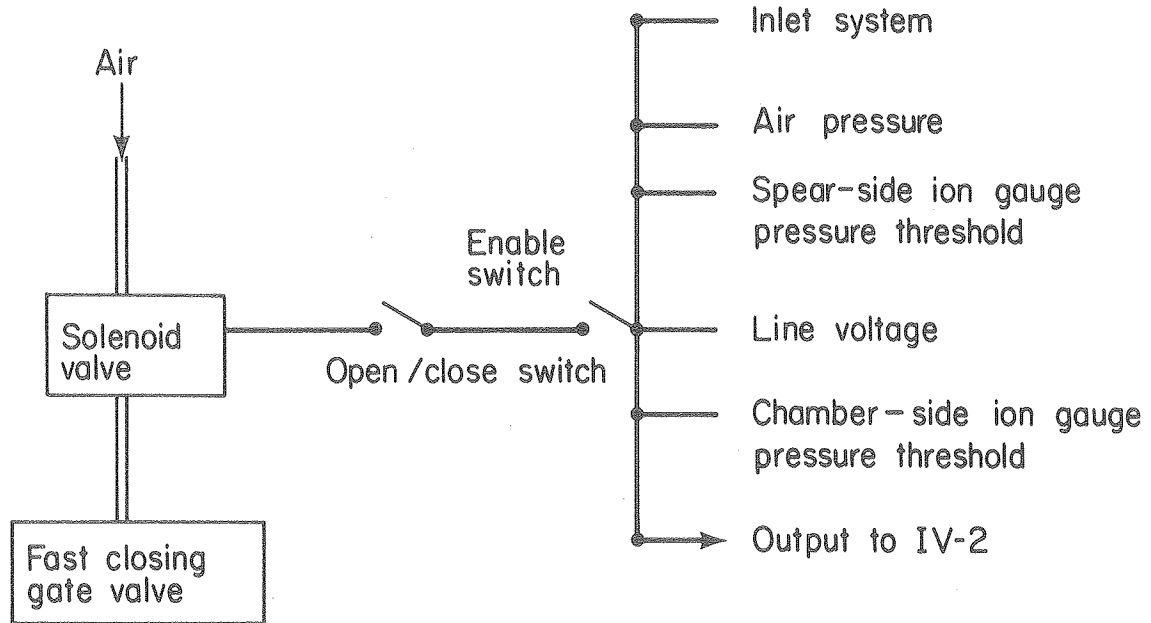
Air

Solenoid valve

Fast closing gate valve

Enable switch

Open /close switch

Inlet system

Air pressure

Spear-side ion gauge pressure threshold

Line voltage

Chamber-side ion gauge pressure threshold

Output to IV-2